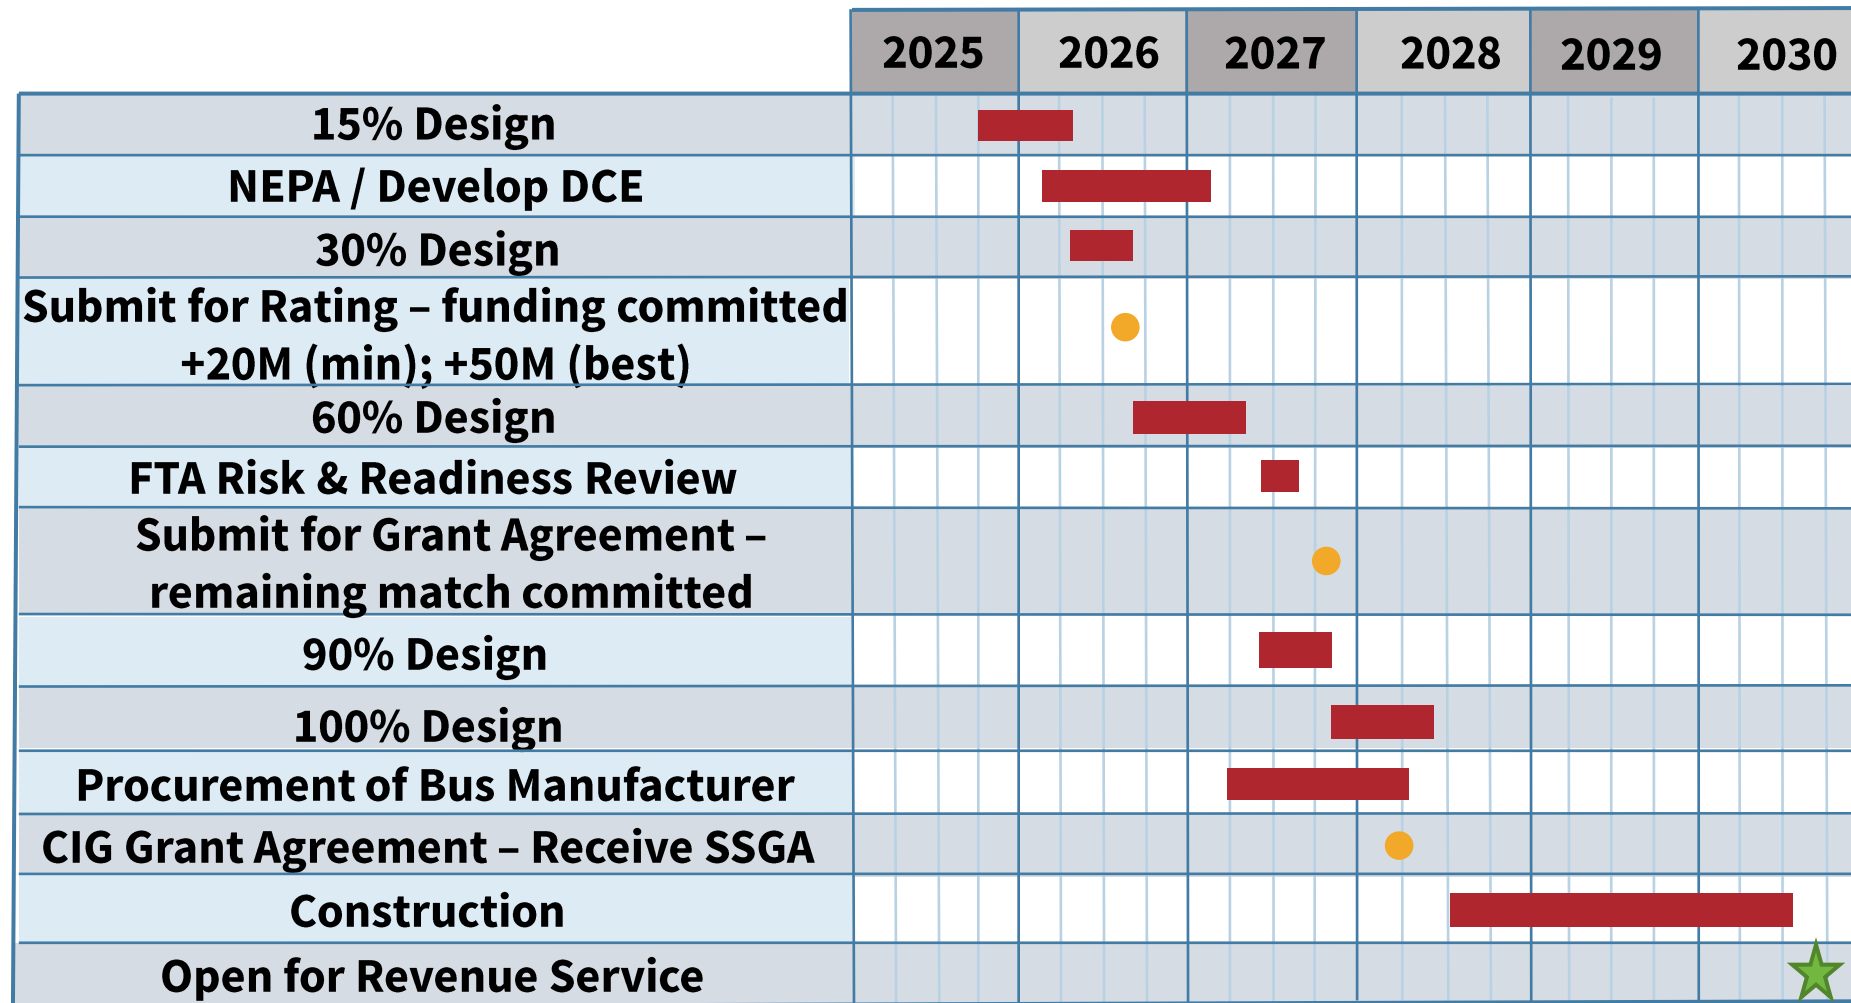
| | 2025 | 2026 | 2027 | 2028 | 2029 | 2030 |
|---|---|---|---|---|---|---|
| 15% Design | | | | | | |
| NEPA / Develop DCE | | | | | | |
| 30% Design | | | | | | |
| Submit for Rating – funding committed +20M (min); +50M (best) | | | | | | |
| 60% Design | | | | | | |
| FTA Risk & Readiness Review | | | | | | |
| Submit for Grant Agreement – remaining match committed | | | | | | |
| 90% Design | | | | | | |
| 100% Design | | | | | | |
| Procurement of Bus Manufacturer | | | | | | |
| CIG Grant Agreement – Receive SSGA | | | | | | |
| Construction | | | | | | |
| Open for Revenue Service | | | | | | |